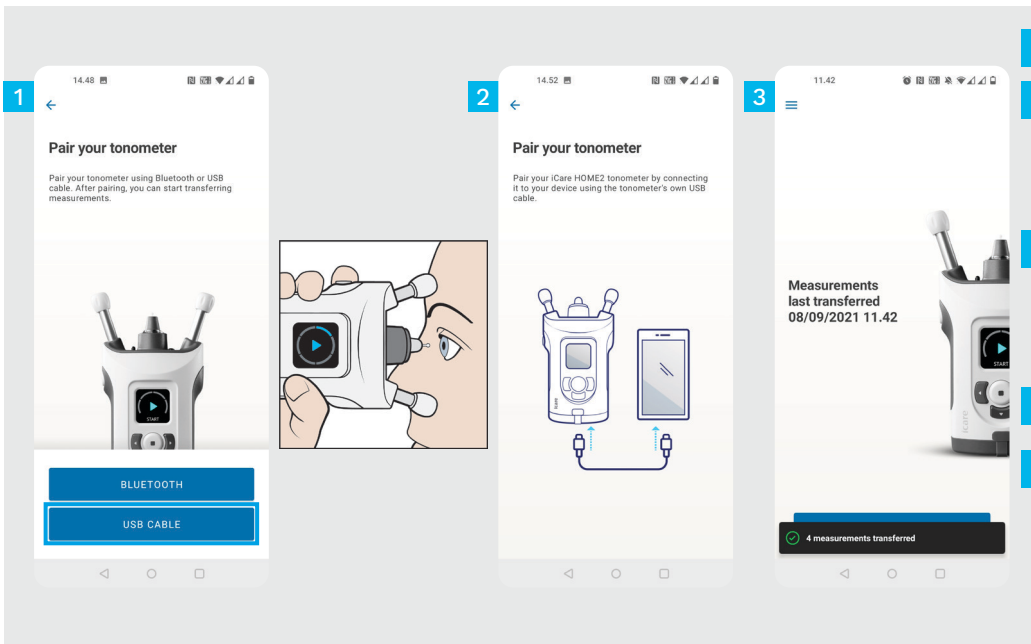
1

14.48

Pair your tonometer

Pair your tonometer using Bluetooth or USB cable. After pairing, you can start transferring measurements.

START

BLUETOOTH

USB CABLE

2

14.52

Pair your tonometer

Pair your iCare HOME2 tonometer by connecting it to your device using the tonometer's own USB cable.

3

11.42

Measurements last transferred 08/09/2021 11.42

START

icare

4 measurements transferred